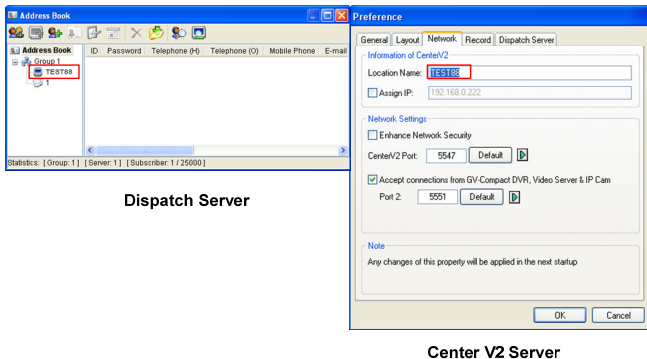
Address Book

Address Book
Group 1
TEST88
1

| ID | Password | Telephone (H) | Telephone (O) | Mobile Phone | E-mail |
|---|---|---|---|---|---|

Statistics: [Group: 1] [Server: 1] [Subscriber: 1 / 25000]

Dispatch Server

Preference

General Layout Network Record Dispatch Server

Information of CenterV2
Location Name: TEST88
Assign IP: 192.168.0.222

Network Settings
Enhance Network Security
CenterV2 Port: 5547 Default
Accept connections from GV-Compact DVR, Video Server & IP Cam
Port 2: 5551 Default

Note
Any changes of this property will be applied in the next startup

OK Cancel

Center V2 Server